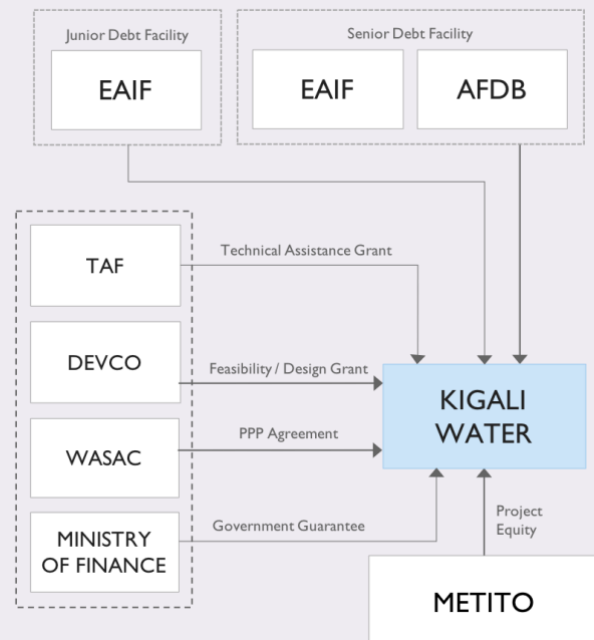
Junior Debt Facility

EAIF

Senior Debt Facility

EAIF

AFDB

TAF

Technical Assistance Grant

DEVCO

Feasibility / Design Grant

KIGALI WATER

WASAC

PPP Agreement

MINISTRY OF FINANCE

Government Guarantee

Project Equity

METITO